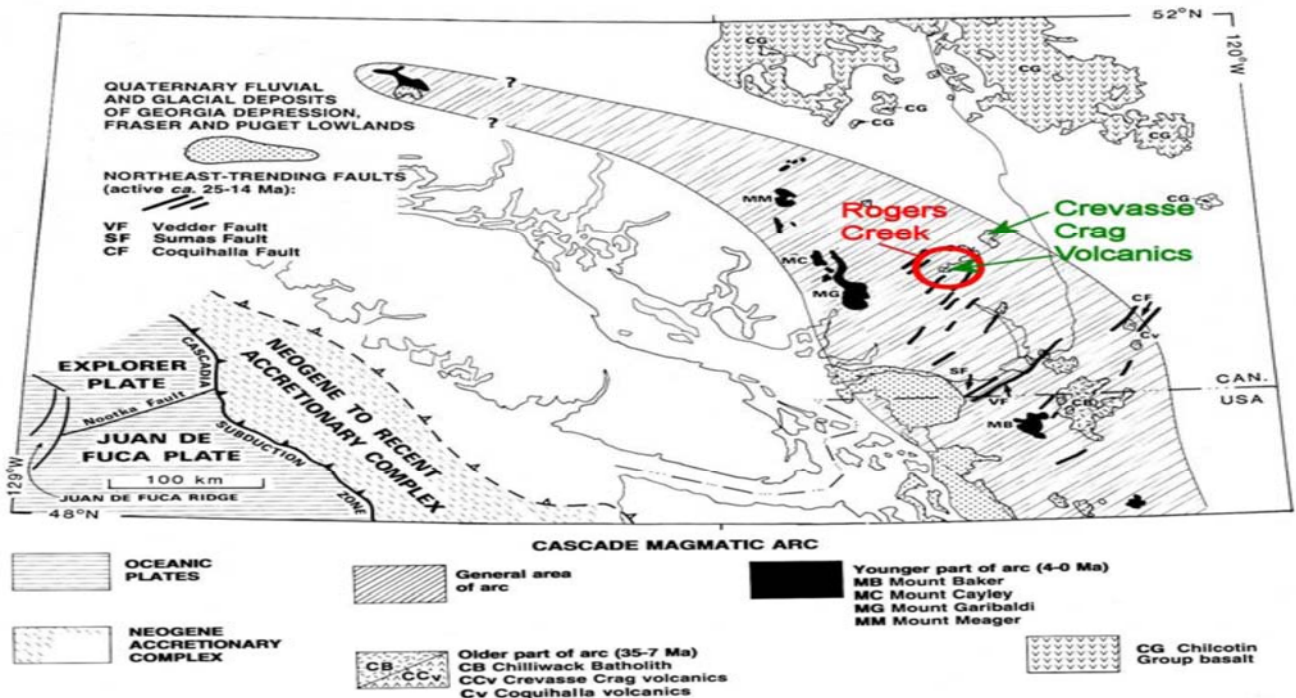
52°N
120°W
QUATERNARY FLUVIAL AND GLACIAL DEPOSITS OF GEORGIA DEPRESSION, FRASER AND PUGET LOWLANDS

NORTHEAST-TRENDING FAULTS (active ca. 25-14 Ma):
VF Vedder Fault
SF Sumas Fault
CF Coquihalla Fault

?
?
CG
CG
CG
CG
CG
CG
MM
MC
MG
Rogers Creek
Crevasse Crag Volcanics
CF
CV
SF
VF
CB
MB
CAN.
USA

EXPLORER PLATE
CASCADIA
Nootka Fault
SUBDUCTION
ZONE
JUAN DE FUCA PLATE
100 km
JUAN DE FUCA RIDGE
NEOGENE TO RECENT ACCRETIONARY COMPLEX
129°W
48°N

CASCADE MAGMATIC ARC

OCEANIC PLATES

General area of arc

Younger part of arc (4-0 Ma)
MB Mount Baker
MC Mount Cayley
MG Mount Garibaldi
MM Mount Meager

NEOGENE ACCRETIONARY COMPLEX

CB CCv
Older part of arc (35-7 Ma)
CB Chilliwack Batholith
CCv Crevasse Crag volcanics
Cv Coquihalla volcanics

CG Chilcotin Group basalt